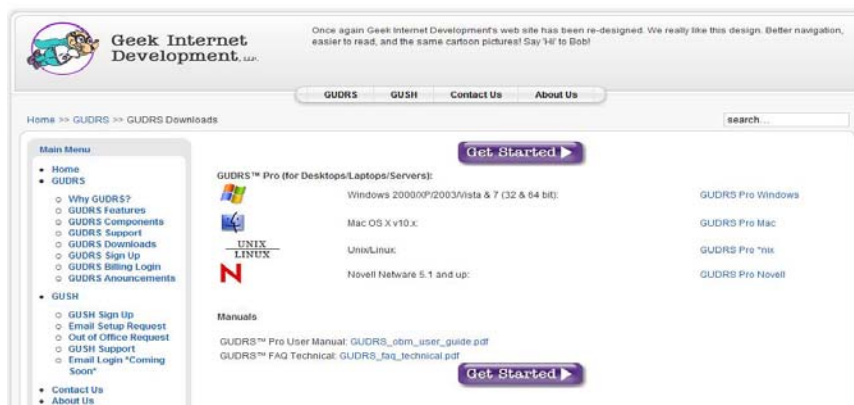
Geek Internet Development, LLP.

Once again Geek Internet Development's web site has been re-designed. We really like this design. Better navigation, easier to read, and the same cartoon pictures! Say 'Hi' to Bob!

GUDRS GUSH Contact Us About Us

Home >> GUDRS >> GUDRS Downloads

search...

Main Menu

- Home
- GUDRS
  - Why GUDRS?
  - GUDRS Features
  - GUDRS Components
  - GUDRS Support
  - GUDRS Downloads
  - GUDRS Sign Up
  - GUDRS Billing Login
  - GUDRS Anouncements
- GUSH
  - GUSH Sign Up
  - Email Setup Request
  - Out of Office Request
  - GUSH Support
  - Email Login *Coming Soon*
- Contact Us
- About Us

Get Started ▶

GUDRS™ Pro (for Desktops/Laptops/Servers):

| | | |
|---|---|---|
| | Windows 2000/XP/2003/Vista & 7 (32 & 64 bit): | GUDRS Pro Windows |
| | Mac OS X v10.x: | GUDRS Pro Mac |
| UNIX LINUX | Unix/Linux: | GUDRS Pro *nix |
| N | Novell Netware 5.1 and up: | GUDRS Pro Novell |

Manuals

GUDRS™ Pro User Manual: GUDRS_obm_user_guide.pdf
GUDRS™ FAQ Technical: GUDRS_faq_technical.pdf

Get Started ▶